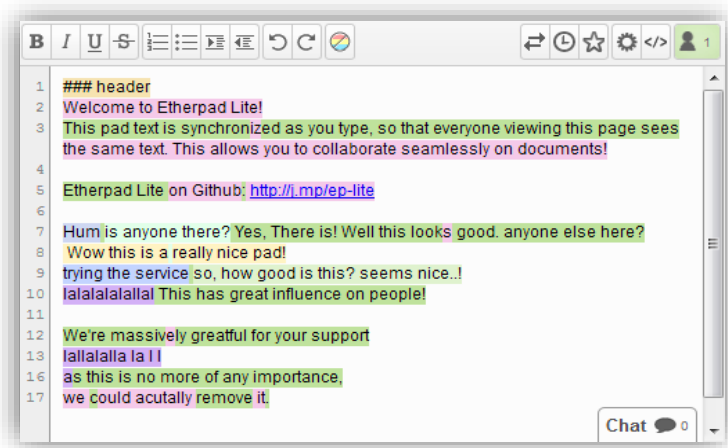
B I U S

1

1 ### header
2 Welcome to Etherpad Lite!
3 This pad text is synchronized as you type, so that everyone viewing this page sees the same text. This allows you to collaborate seamlessly on documents!
4
5 Etherpad Lite on Github: http://j.mp/ep-lite
6
7 Hum is anyone there? Yes, There is! Well this looks good. anyone else here?
8 Wow this is a really nice pad!
9 trying the service so, how good is this? seems nice..!
10 lalalalalallal This has great influence on people!
11
12 We're massively greatful for your support
13 lallalalla la l l
16 as this is no more of any importance,
17 we could acutally remove it.

Chat 0